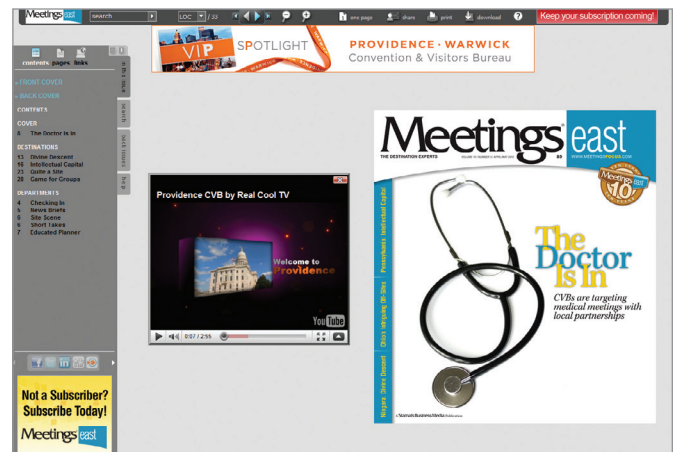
Meetings east
search
LOC / 33
one page
share
print
download
?
Keep your subscription coming!

VIP SPOTLIGHT
PROVIDENCE · WARWICK
Convention & Visitors Bureau

contents pages links
FRONT COVER
BACK COVER
CONTENTS
COVER
8 The Doctor is In
DESTINATIONS
13 Divine Descent
16 Intellectual Capital
23 Quite a Site
28 Game for Groups
DEPARTMENTS
4 Checking In
4 News Briefs
6 Site Scene
6 Short Takes
7 Educated Planner

Not a Subscriber? Subscribe Today!
Meetings east

Providence CVB by Real Cool TV
Welcome to Providence
0:07 / 2:55
YouTube

Meetings east
THE DESTINATION EXPERTS
$0
WWW.MEETINGSFOCUS.COM
10
Pennsylvania: Intellectual Capital
Ohio's Intriguing Off-Sites
Virginia: Divine Descent
The Doctor Is In
CVBs are targeting medical meetings with local partnerships